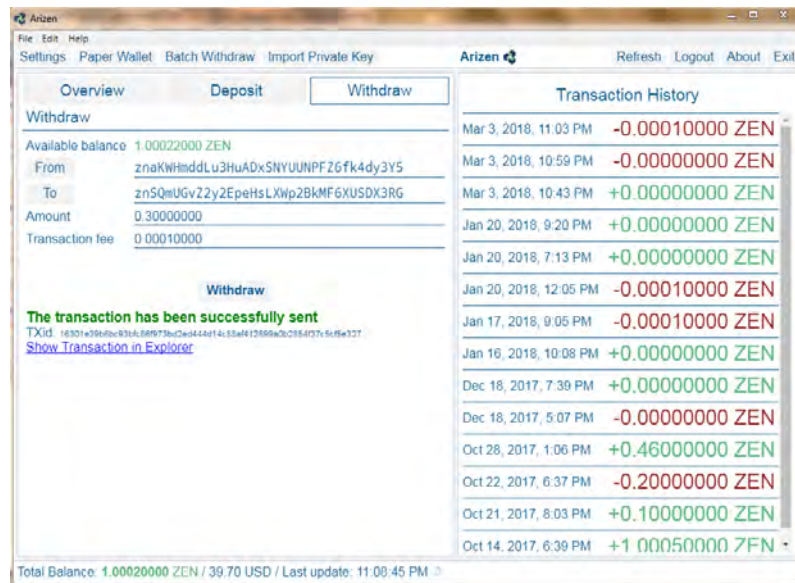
Arizen

File Edit Help

Settings Paper Wallet Batch Withdraw Import Private Key

Arizen

Refresh Logout About Exit

Overview Deposit Withdraw

Withdraw

Available balance 1.00022000 ZEN

From znaKWHmddLu3HuADxSNYUUNPFZ6fk4dy3Y5

To znSQmUGvZ2y2EpeHsLXWp2BkMF6XUSDX3RG

Amount 0.30000000

Transaction fee 0.00010000

Withdraw

The transaction has been successfully sent

TXid: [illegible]

Show Transaction in Explorer

Transaction History

| | |
|---|---|
| Mar 3, 2018, 11:03 PM | -0.00010000 ZEN |
| Mar 3, 2018, 10:59 PM | -0.00000000 ZEN |
| Mar 3, 2018, 10:43 PM | +0.00000000 ZEN |
| Jan 20, 2018, 9:20 PM | +0.00000000 ZEN |
| Jan 20, 2018, 7:13 PM | +0.00000000 ZEN |
| Jan 20, 2018, 12:05 PM | -0.00010000 ZEN |
| Jan 17, 2018, 9:05 PM | -0.00010000 ZEN |
| Jan 16, 2018, 10:08 PM | +0.00000000 ZEN |
| Dec 18, 2017, 7:39 PM | +0.00000000 ZEN |
| Dec 18, 2017, 5:07 PM | -0.00000000 ZEN |
| Oct 28, 2017, 1:06 PM | +0.46000000 ZEN |
| Oct 22, 2017, 6:37 PM | -0.20000000 ZEN |
| Oct 21, 2017, 8:03 PM | +0.10000000 ZEN |
| Oct 14, 2017, 6:39 PM | +1.00050000 ZEN |

Total Balance: 1.00020000 ZEN / 39.70 USD / Last update: 11:08:45 PM